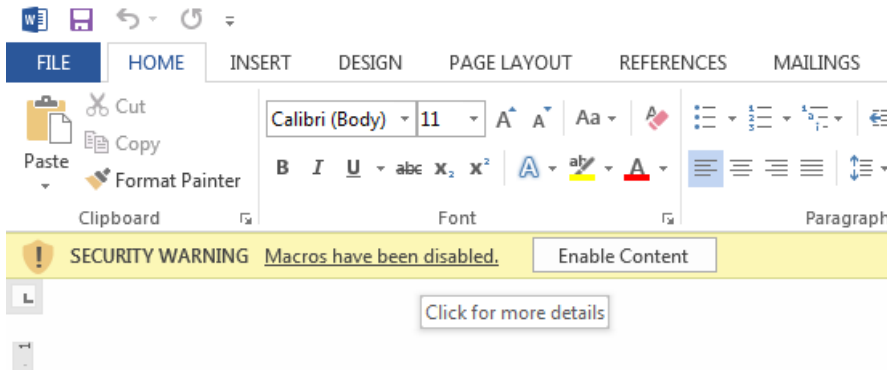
FILE HOME INSERT DESIGN PAGE LAYOUT REFERENCES MAILINGS

Paste

Cut

Copy

Format Painter

Clipboard

Calibri (Body) 11

A A Aa

B I U abc $x_2$ $x^2$

A A

Font

Paragraph

SECURITY WARNING Macros have been disabled. Enable Content

Click for more details